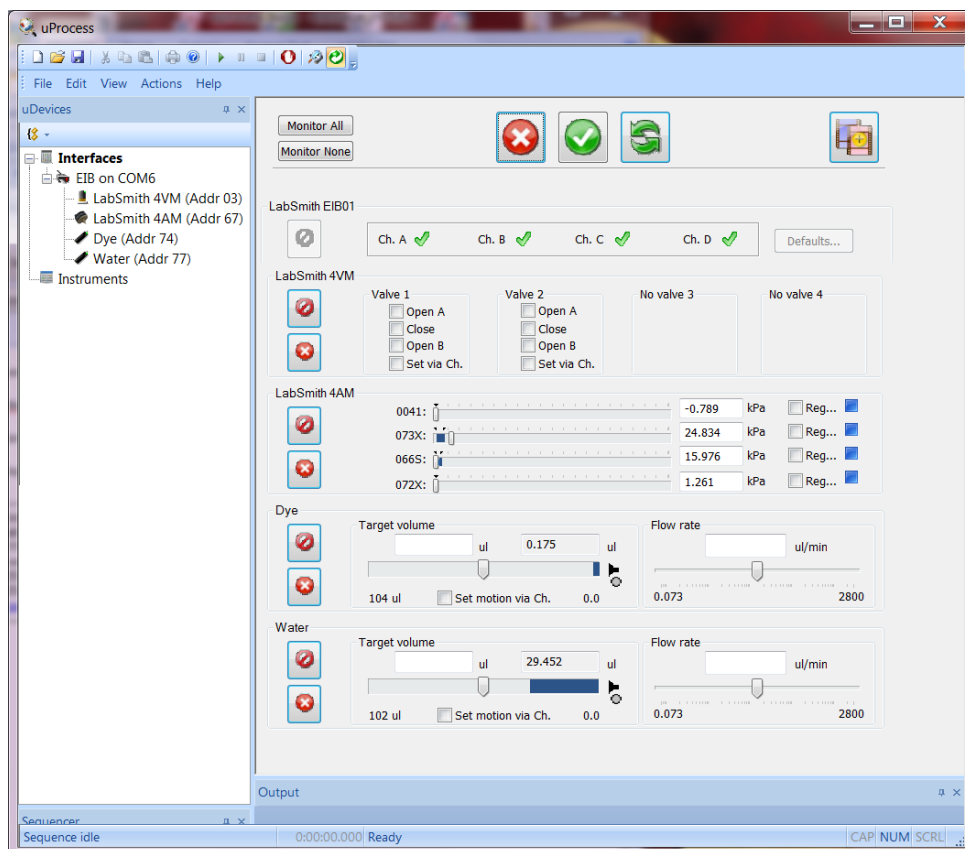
uProcess

File Edit View Actions Help

uDevices

Interfaces
EIB on COM6
LabSmith 4VM (Addr 03)
LabSmith 4AM (Addr 67)
Dye (Addr 74)
Water (Addr 77)
Instruments

Monitor All
Monitor None

LabSmith EIB01
Ch. A Ch. B Ch. C Ch. D
Defaults...

LabSmith 4VM
Valve 1
Open A
Close
Open B
Set via Ch.
Valve 2
Open A
Close
Open B
Set via Ch.
No valve 3
No valve 4

LabSmith 4AM
0041: -0.789 kPa Reg...
073X: 24.834 kPa Reg...
066S: 15.976 kPa Reg...
072X: 1.261 kPa Reg...

Dye
Target volume
ul 0.175 ul
104 ul Set motion via Ch. 0.0
Flow rate
ul/min
0.073 2800

Water
Target volume
ul 29.452 ul
102 ul Set motion via Ch. 0.0
Flow rate
ul/min
0.073 2800

Output

Sequencer
Sequence idle 0:00:00.000 Ready CAP NUM SCRL